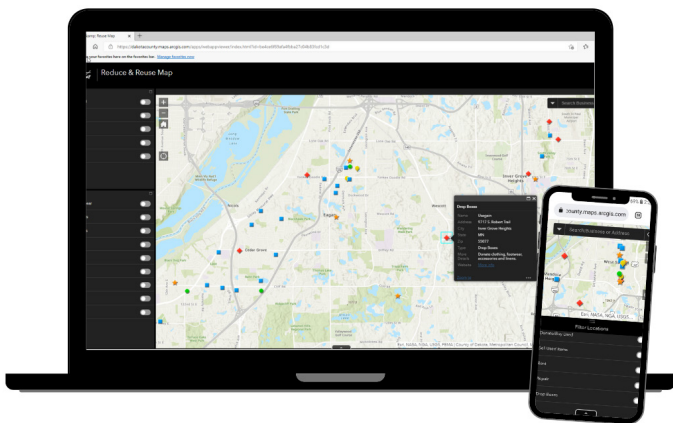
Dakota County Reuse Map

https://dakotacounty.maps.arcgis.com/apps/webappviewer/index.html?id=

your favorites here on the favorites bar. Manage favorites now

Reduce & Reuse Map

Search locations

Eagan

Drop Boxes

Name Goodwill

Address

City Inver Grove Heights

State MN

Zip 55077

Type Drop Boxes

Items Donate clothing, footwear, accessories and linens

Website More info

Zoom to

Esri, NASA, NGA, USGS, FEMA | County of Dakota, Metropolitan Council

ounty.maps.arcgis.com

Search locations or Address

Esri, NASA, NGA, USGS

Filter Locations

Donate drop point

Sell Used items

Rent

Repair

Drop Boxes